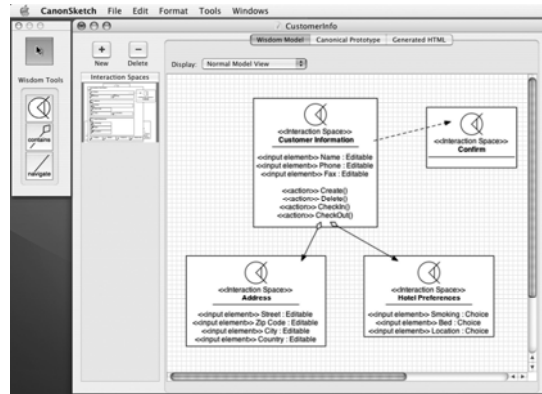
CanonSketch File Edit Format Tools Windows

CustomerInfo

Wisdom Tools

contains

navigate

New Delete

Interaction Spaces

Wisdom Model Canonical Prototype Generated HTML

Display: Normal Model View

<<Interaction Space>>
Customer Information

<<input element>> Name : Editable
<<input element>> Phone : Editable
<<input element>> Fax : Editable

<<action>> Create()
<<action>> Delete()
<<action>> CheckIn()
<<action>> CheckOut()

<<Interaction Space>>
Confirm

<<Interaction Space>>
Address

<<input element>> Street : Editable
<<input element>> Zip Code : Editable
<<input element>> City : Editable
<<input element>> Country : Editable

<<Interaction Space>>
Hotel Preferences

<<input element>> Smoking : Choice
<<input element>> Bed : Choice
<<input element>> Location : Choice